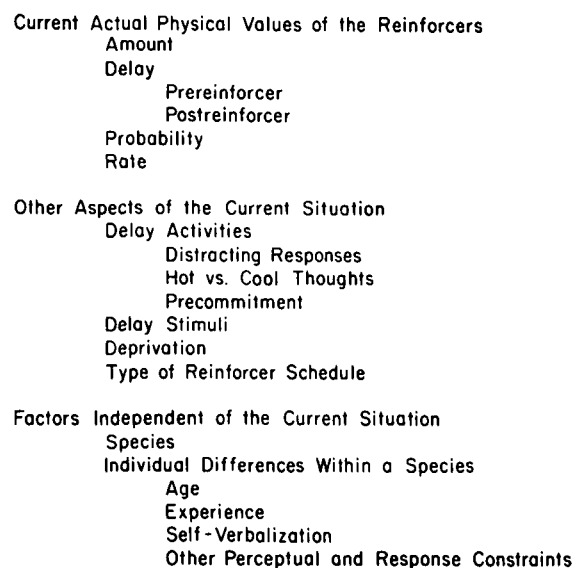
Current Actual Physical Values of the Reinforcers
Amount
Delay
Prereinforcer
Postreinforcer
Probability
Rate

Other Aspects of the Current Situation
Delay Activities
Distracting Responses
Hot vs. Cool Thoughts
Precommitment
Delay Stimuli
Deprivation
Type of Reinforcer Schedule

Factors Independent of the Current Situation
Species
Individual Differences Within a Species
Age
Experience
Self-Verbalization
Other Perceptual and Response Constraints